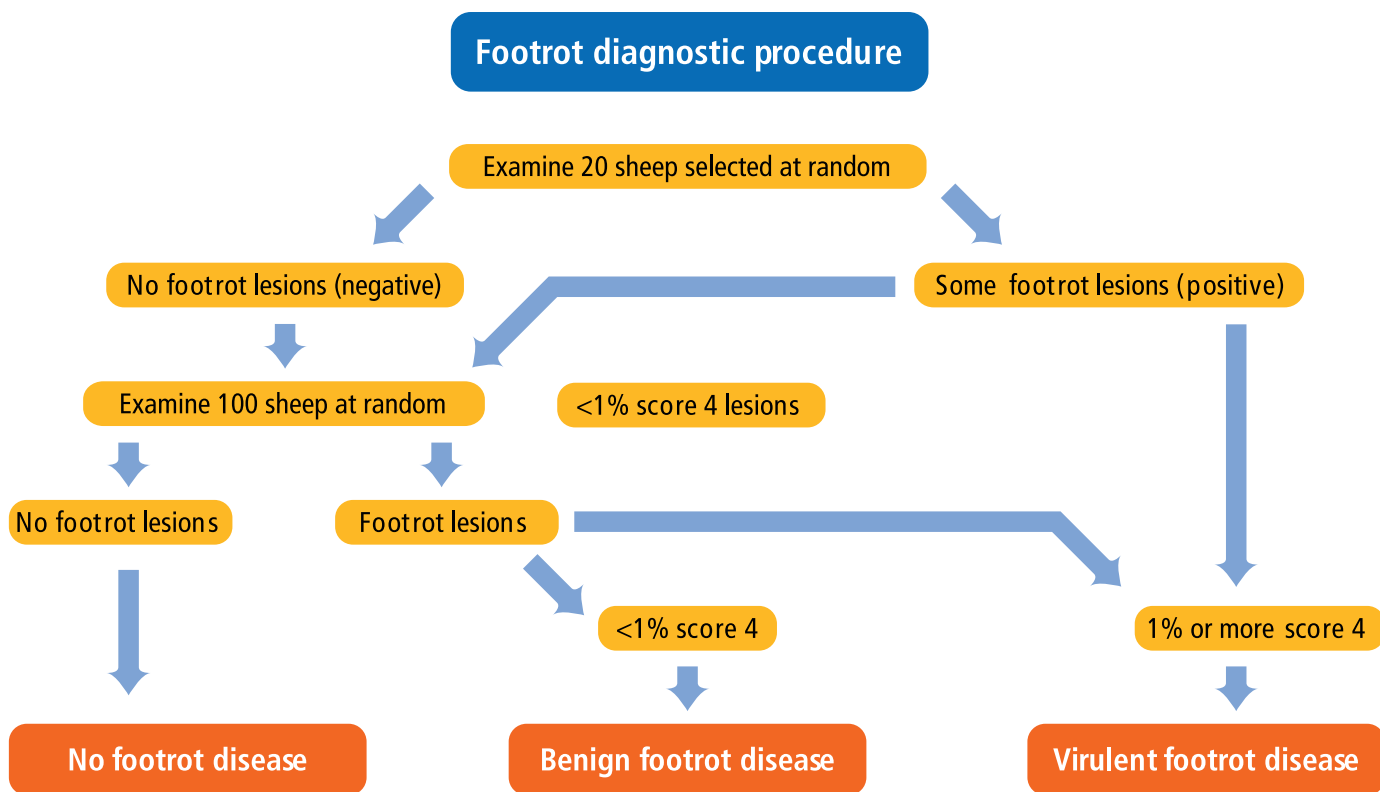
Footrot diagnostic procedure

Examine 20 sheep selected at random

No footrot lesions (negative)

Some footrot lesions (positive)

Examine 100 sheep at random

<1% score 4 lesions

No footrot lesions

Footrot lesions

<1% score 4

1% or more score 4

No footrot disease

Benign footrot disease

Virulent footrot disease